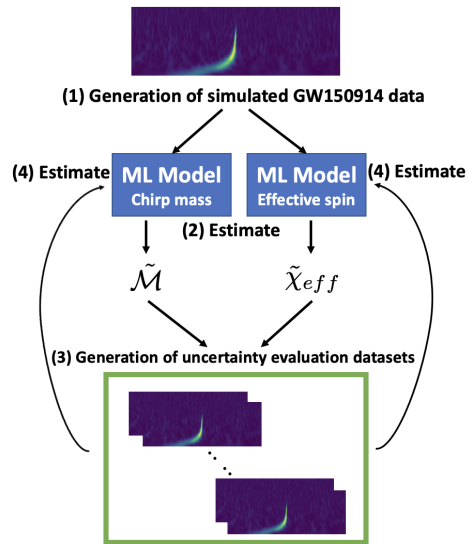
(1) Generation of simulated GW150914 data

(4) Estimate

ML Model
Chirp mass

ML Model
Effective spin

(4) Estimate

(2) Estimate

$\tilde{\mathcal{M}}$

$\tilde{\chi}_{eff}$

(3) Generation of uncertainty evaluation datasets